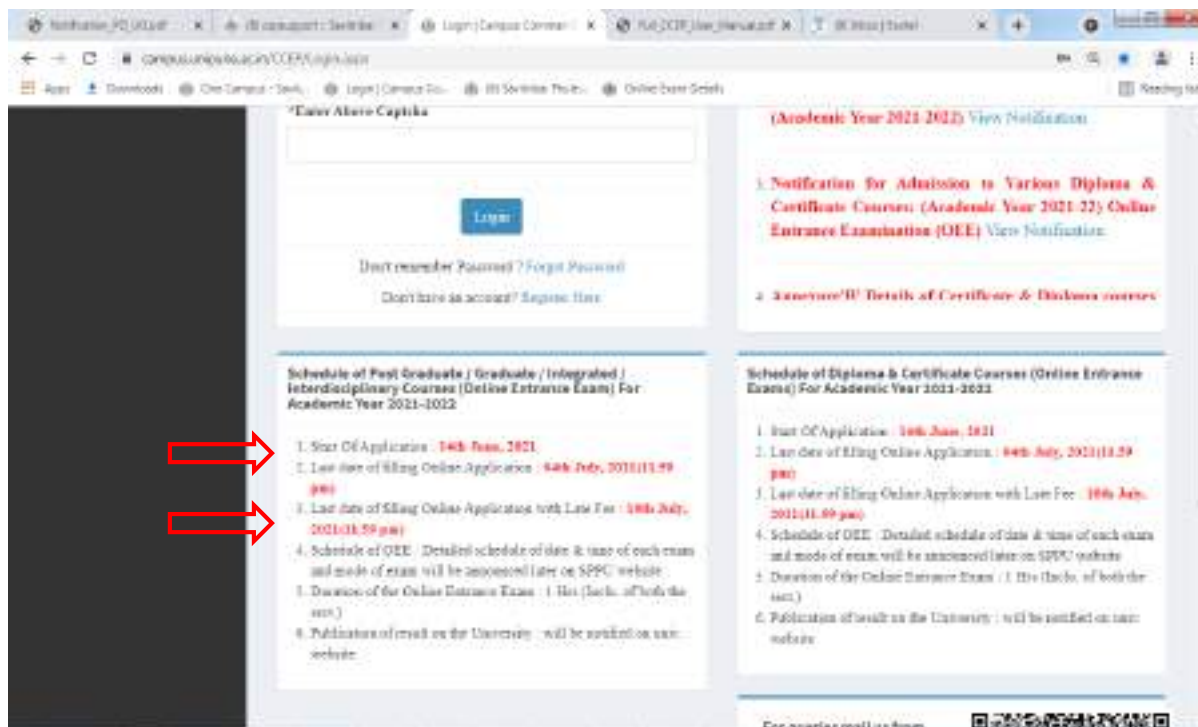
Notification_PG_UG.pdf | IB campusupport: Seebike | Login | Campus Commer | Full_CCEP_User_Manual.pdf | IB Mtss | Sukel

campus.unipune.ac.in/CCEP/Login.aspx

Apps | Downloads | One Campus - Savit.. | Login | Campus Co... | IB Savitribai Phule... | Online Exam Details | Reading list

*Enter Above Captcha

Login

Don't remember Password ? Forgot Password

Don't have an account? Register Here

(Academic Year 2021-2022) View Notification

3. Notification for Admission to Various Diploma & Certificate Courses (Academic Year 2021-22) Online Entrance Examination (OEE) View Notification

4. Annexure'B' Details of Certificate & Diploma courses

Schedule of Post Graduate / Graduate / Integrated / Interdisciplinary Courses (Online Entrance Exam) For Academic Year 2021-2022

1. Start Of Application : 14th June, 2021
2. Last date of filling Online Application : 04th July, 2021(11.59 pm)
3. Last date of filling Online Application with Late Fee : 10th July, 2021(11.59 pm)
4. Schedule of OEE : Detailed schedule of date & time of each exam and mode of exam will be announced later on SPPU website
5. Duration of the Online Entrance Exam : 1 Hrs (Inclu. of both the sect.)
6. Publication of result on the University : will be notified on univ. website

Schedule of Diploma & Certificate Courses (Online Entrance Exams) For Academic Year 2021-2022

1. Start Of Application : 14th June, 2021
2. Last date of filling Online Application : 04th July, 2021(11.59 pm)
3. Last date of filling Online Application with Late Fee : 10th July, 2021(11.59 pm)
4. Schedule of OEE : Detailed schedule of date & time of each exam and mode of exam will be announced later on SPPU website
5. Duration of the Online Entrance Exam : 1 Hrs (Inclu. of both the sect.)
6. Publication of result on the University : will be notified on univ. website

For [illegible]